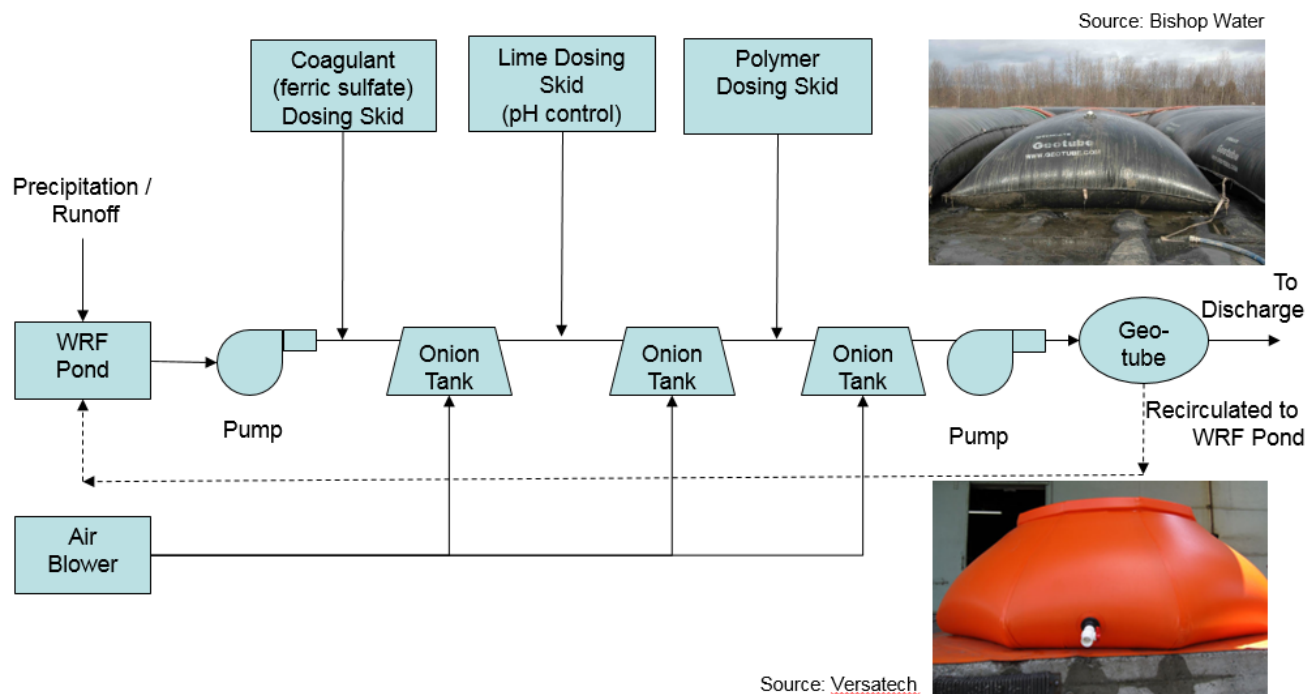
Source: Bishop Water

Coagulant (ferric sulfate) Dosing Skid

Lime Dosing Skid (pH control)

Polymer Dosing Skid

Precipitation / Runoff

WRF Pond

Pump

Onion Tank

Onion Tank

Onion Tank

Pump

Geo-tube

To Discharge

Recirculated to WRF Pond

Air Blower

Geotube

Source: Versatech